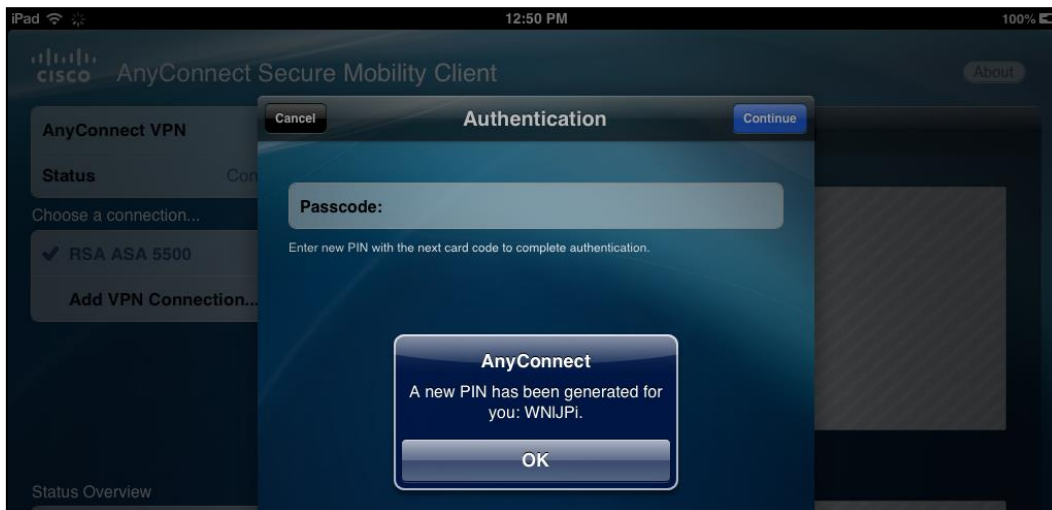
iPad
12:50 PM
100%

cisco AnyConnect Secure Mobility Client
About

AnyConnect VPN
Status Con
Choose a connection...
✔ RSA ASA 5500
Add VPN Connection...

Cancel
Authentication
Continue

Passcode:

Enter new PIN with the next card code to complete authentication.

AnyConnect
A new PIN has been generated for you: WNlJPi.
OK

Status Overview